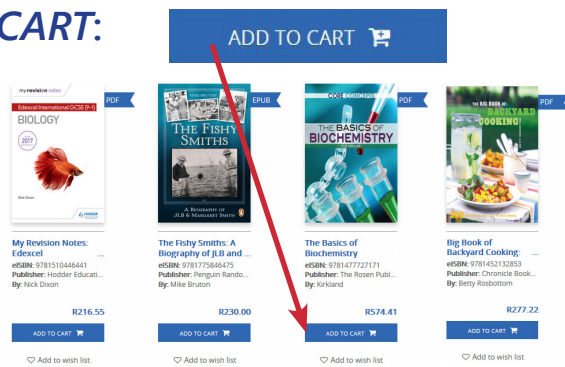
CART:

ADD TO CART

PDF
my revision notes
Edexcel International GCSE (9-1)
BIOLOGY
2017
Nick Dixon
HODDER EDUCATION

My Revision Notes: Edexcel
eISBN: 9781510446441
Publisher: Hodder Educati...
By: Nick Dixon
R216.55
ADD TO CART
Add to wish list

EPUB
THE FISHY SMITHS
A BIOGRAPHY OF JLB & MARGARET SMITH

The Fishy Smiths: A Biography of JLB and ...
eISBN: 9781775846475
Publisher: Penguin Rando...
By: Mike Bruton
R230.00
ADD TO CART
Add to wish list

PDF
CORE CONCEPTS
THE BASICS OF BIOCHEMISTRY

The Basics of Biochemistry
eISBN: 9781477727171
Publisher: The Rosen Publ...
By: Kirkland
R574.41
ADD TO CART
Add to wish list

PDF
THE BIG BOOK of BACKYARD COOKING!

Big Book of Backyard Cooking: ...
eISBN: 9781452132853
Publisher: Chronicle Book...
By: Betty Rosbottom
R277.22
ADD TO CART
Add to wish list